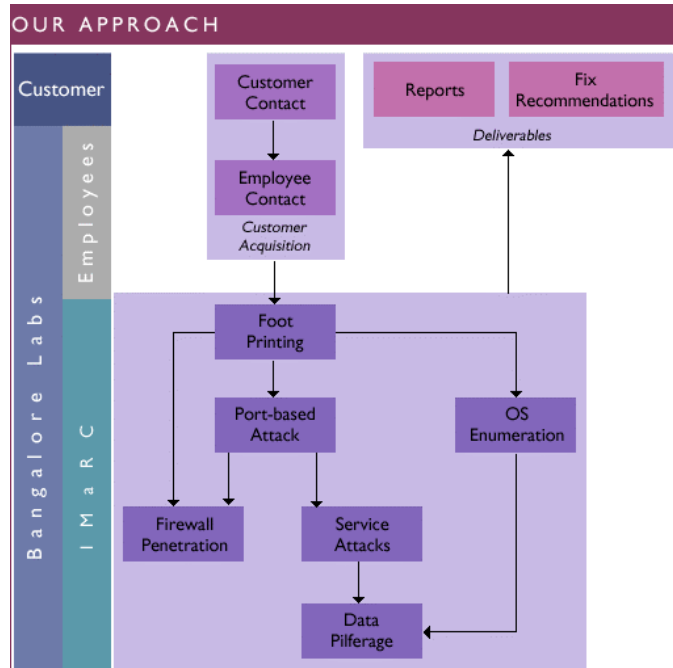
OUR APPROACH

Customer

Employees

Bangalore Labs

IMaRC

Customer Contact

Employee Contact

Customer Acquisition

Reports

Fix Recommendations

Deliverables

Foot Printing

Port-based Attack

OS Enumeration

Firewall Penetration

Service Attacks

Data Pilferage